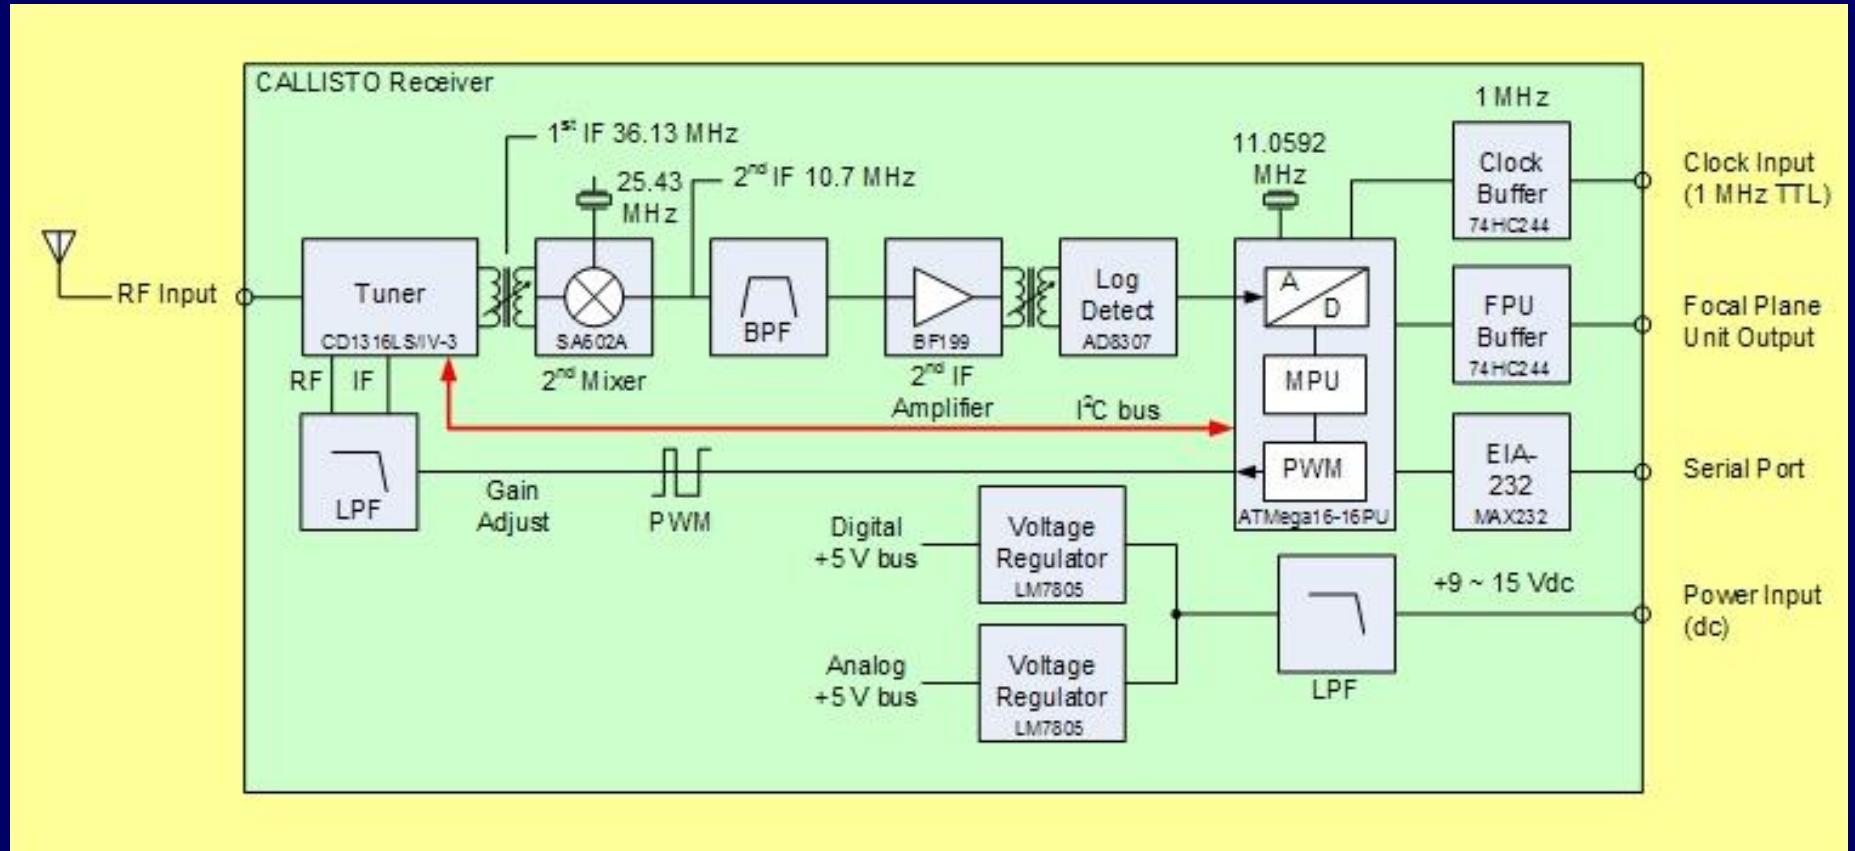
CALLISTO Receiver

1 MHz

$1^{st}$ IF 36.13 MHz

11.0592 MHz

Clock Buffer 74HC244

Clock Input (1 MHz TTL)

25.43 MHz

$2^{nd}$ IF 10.7 MHz

RF Input

Tuner CD1316LS/IV-3

SA602A

$2^{nd}$ Mixer

BPF

BF199

$2^{nd}$ IF Amplifier

Log Detect AD8307

A D

MPU

PWM

ATMega16-16PU

FPU Buffer 74HC244

Focal Plane Unit Output

RF IF

$I^2C$ bus

LPF

Gain Adjust

PWM

EIA-232 MAX232

Serial Port

Digital +5 V bus

Voltage Regulator LM7805

+9 ~ 15 Vdc

Power Input (dc)

Analog +5 V bus

Voltage Regulator LM7805

LPF